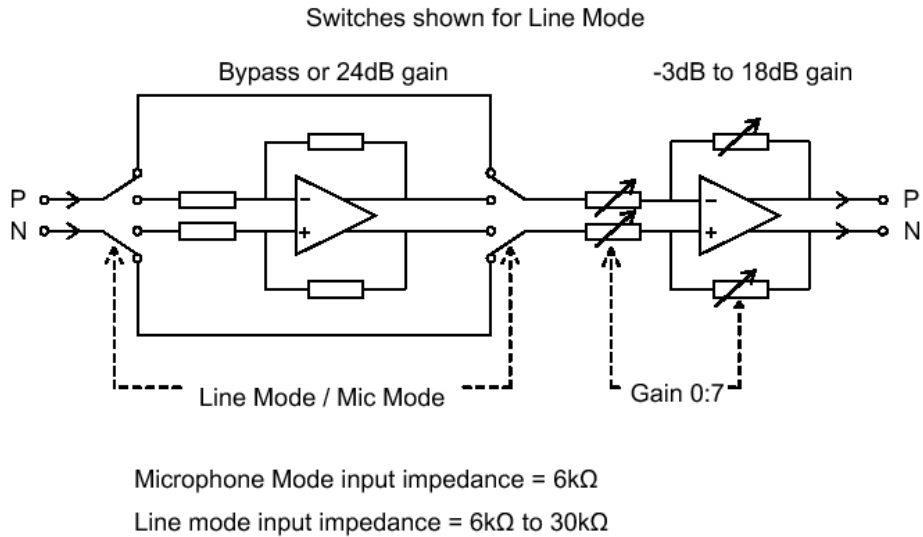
Switches shown for Line Mode

Bypass or 24dB gain

-3dB to 18dB gain

P
N

-
+

-
+

P
N

Line Mode / Mic Mode

Gain 0:7

Microphone Mode input impedance = 6kΩ

Line mode input impedance = 6kΩ to 30kΩ